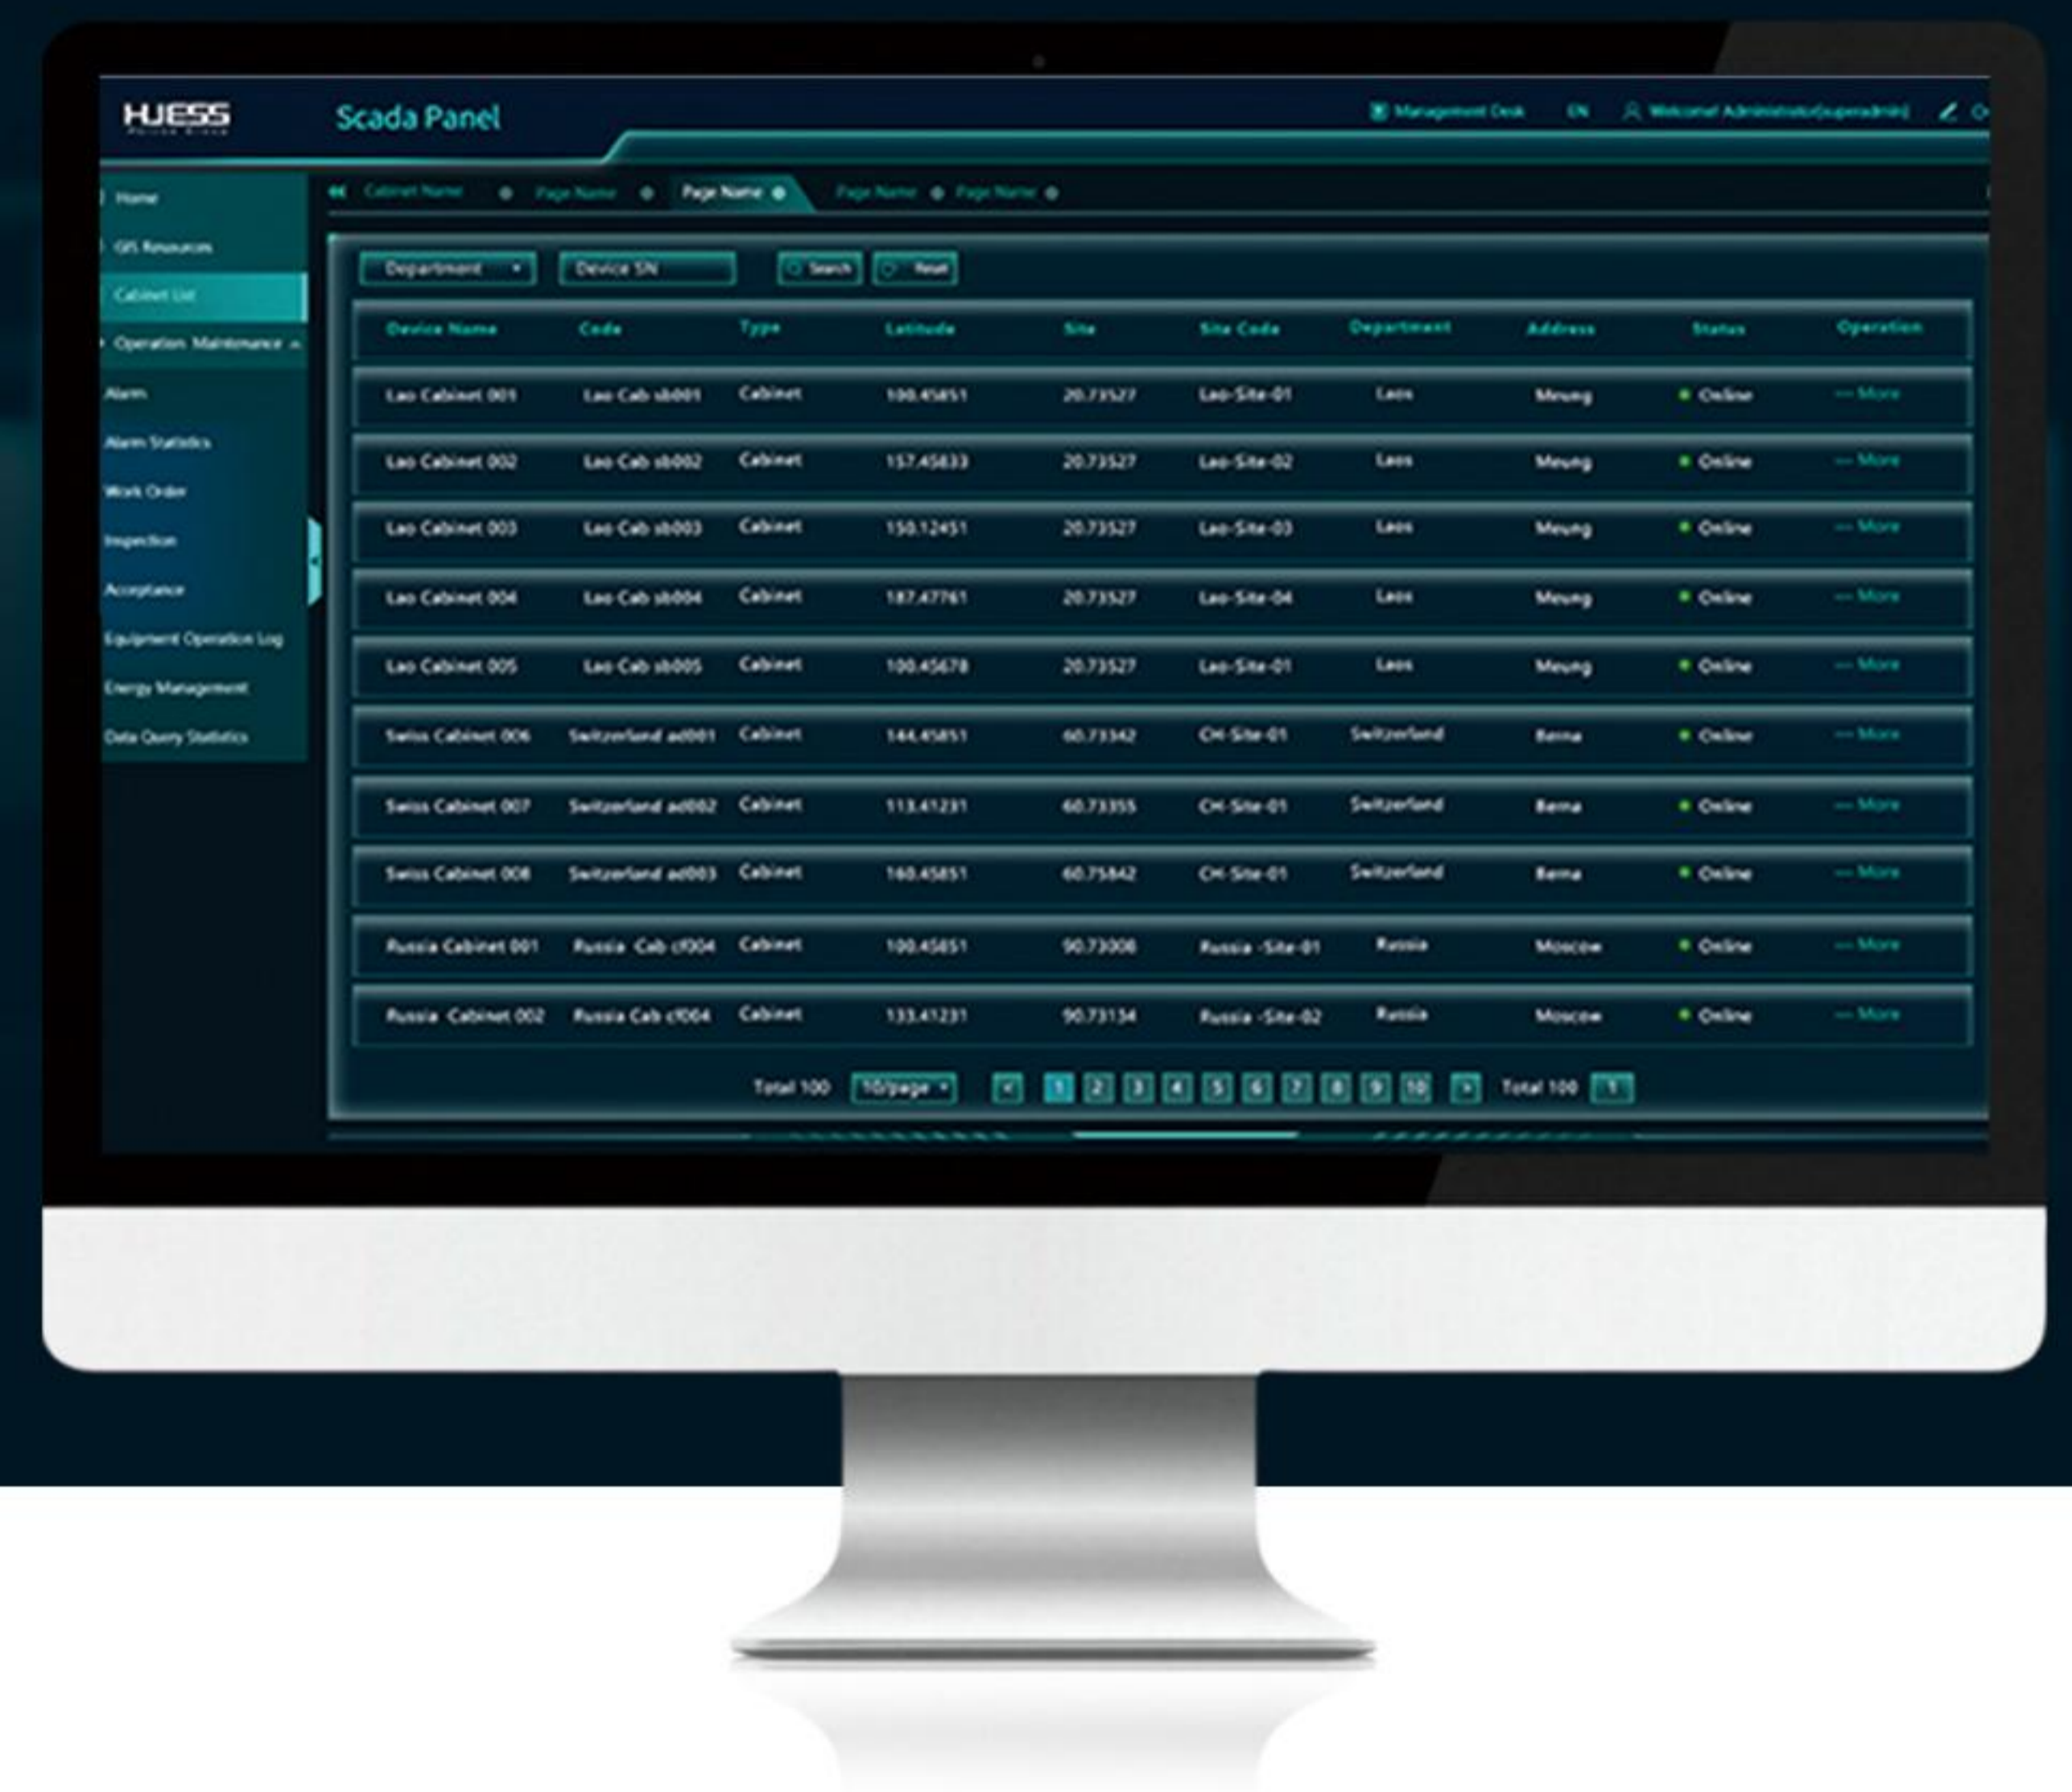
HJESS

Scada Panel

Management Desk EN Welcome! Administrator(superadmin)

Home
GIS Resources
Cabinet List
Operation Maintenance
Alarm
Alarm Statistics
Work Order
Inspection
Acceptance
Equipment Operation Log
Energy Management
Data Query Statistics

Cabinet Name Page Name Page Name Page Name Page Name

Department Device SN Search Reset

| Device Name | Code | Type | Latitude | Site | Site Code | Department | Address | Status | Operation |
|---|---|---|---|---|---|---|---|---|---|
| Lao Cabinet 001 | Lao Cab sb001 | Cabinet | 100.45851 | 20.73527 | Lao-Site-01 | Laos | Meung | Online | More |
| Lao Cabinet 002 | Lao Cab sb002 | Cabinet | 157.45833 | 20.73527 | Lao-Site-02 | Laos | Meung | Online | More |
| Lao Cabinet 003 | Lao Cab sb003 | Cabinet | 150.12451 | 20.73527 | Lao-Site-03 | Laos | Meung | Online | More |
| Lao Cabinet 004 | Lao Cab sb004 | Cabinet | 187.47761 | 20.73527 | Lao-Site-04 | Laos | Meung | Online | More |
| Lao Cabinet 005 | Lao Cab sb005 | Cabinet | 100.45678 | 20.73527 | Lao-Site-01 | Laos | Meung | Online | More |
| Swiss Cabinet 006 | Switzerland ad001 | Cabinet | 144.45851 | 60.73342 | CH-Site-01 | Switzerland | Berna | Online | More |
| Swiss Cabinet 007 | Switzerland ad002 | Cabinet | 113.41231 | 60.73355 | CH-Site-01 | Switzerland | Berna | Online | More |
| Swiss Cabinet 008 | Switzerland ad003 | Cabinet | 160.45851 | 60.75842 | CH-Site-01 | Switzerland | Berna | Online | More |
| Russia Cabinet 001 | Russia Cab cf004 | Cabinet | 100.45851 | 90.73008 | Russia -Site-01 | Russia | Moscow | Online | More |
| Russia Cabinet 002 | Russia Cab cf004 | Cabinet | 133.41231 | 90.73134 | Russia -Site-02 | Russia | Moscow | Online | More |

Total 100 10/page < 1 2 3 4 5 6 7 8 9 10 > Total 100 1